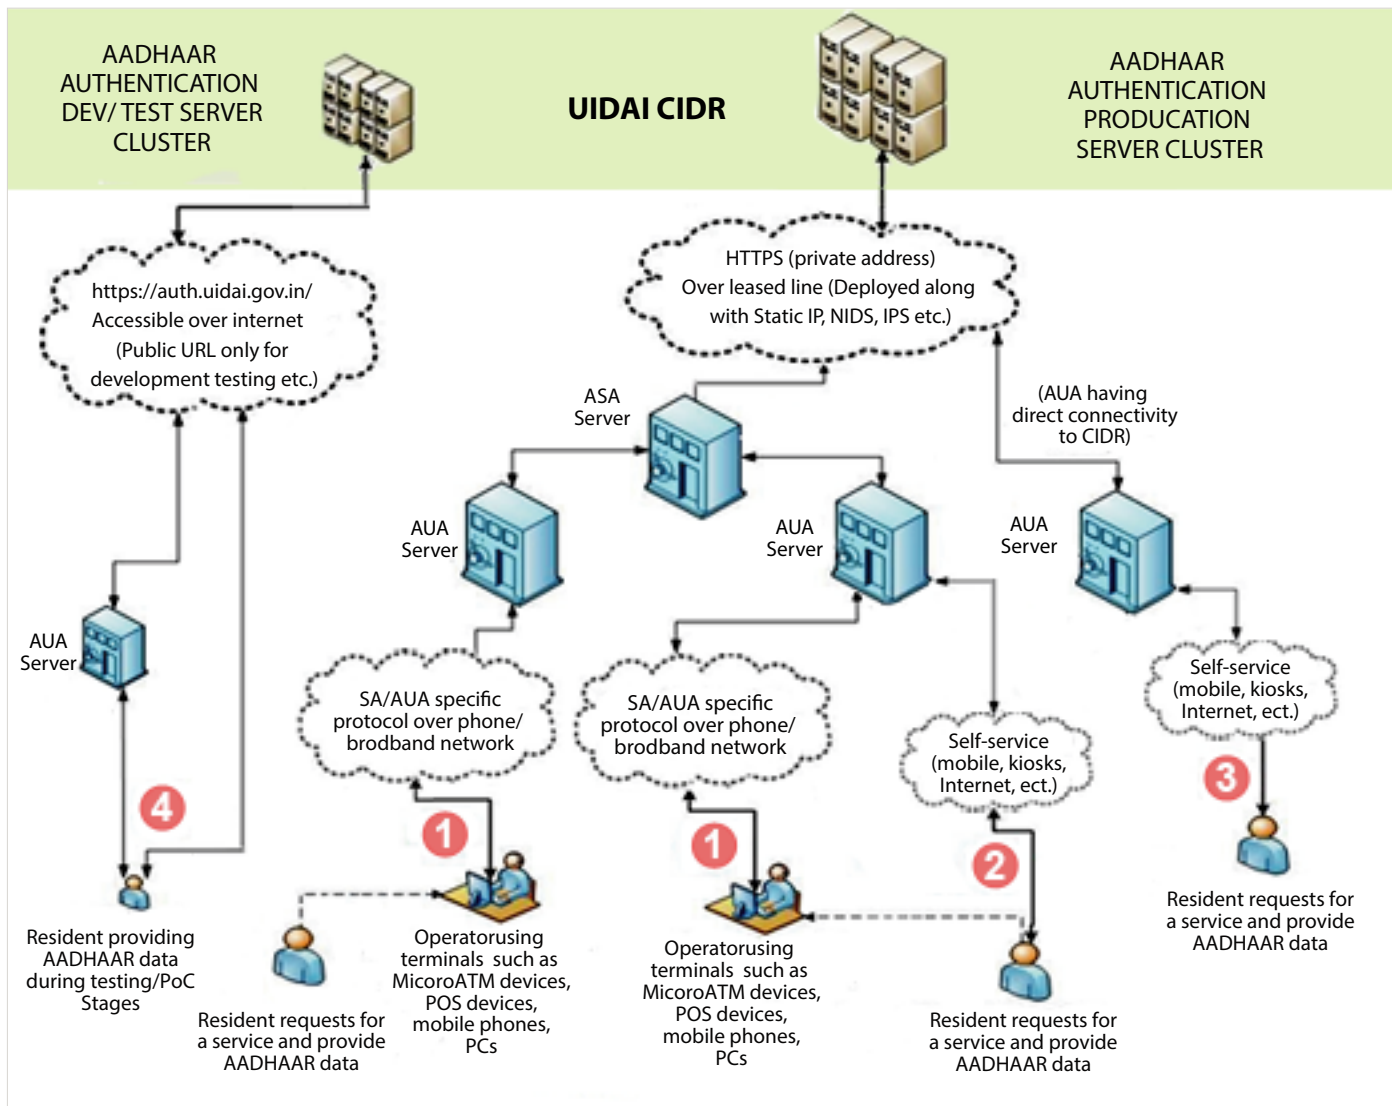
AADHAAR AUTHENTICATION DEV/ TEST SERVER CLUSTER

UIDAI CIDR

AADHAAR AUTHENTICATION PRODUCATION SERVER CLUSTER

https://auth.uidai.gov.in/
Accessible over internet
(Public URL only for development testing etc.)

HTTPS (private address)
Over leased line (Deployed along with Static IP, NIDS, IPS etc.)

ASA Server

(AUA having direct connectivity to CIDR)

AUA Server

AUA Server

AUA Server

AUA Server

SA/AUA specific protocol over phone/ brodband network

SA/AUA specific protocol over phone/ brodband network

Self-service (mobile, kiosks, Internet, ect.)

Self-service (mobile, kiosks, Internet, ect.)

4

1

1

2

3

Resident providing AADHAAR data during testing/PoC Stages

Resident requests for a service and provide AADHAAR data

Operatorusing terminals such as MicoroATM devices, POS devices, mobile phones, PCs

Operatorusing terminals such as MicoroATM devices, POS devices, mobile phones, PCs

Resident requests for a service and provide AADHAAR data

Resident requests for a service and provide AADHAAR data